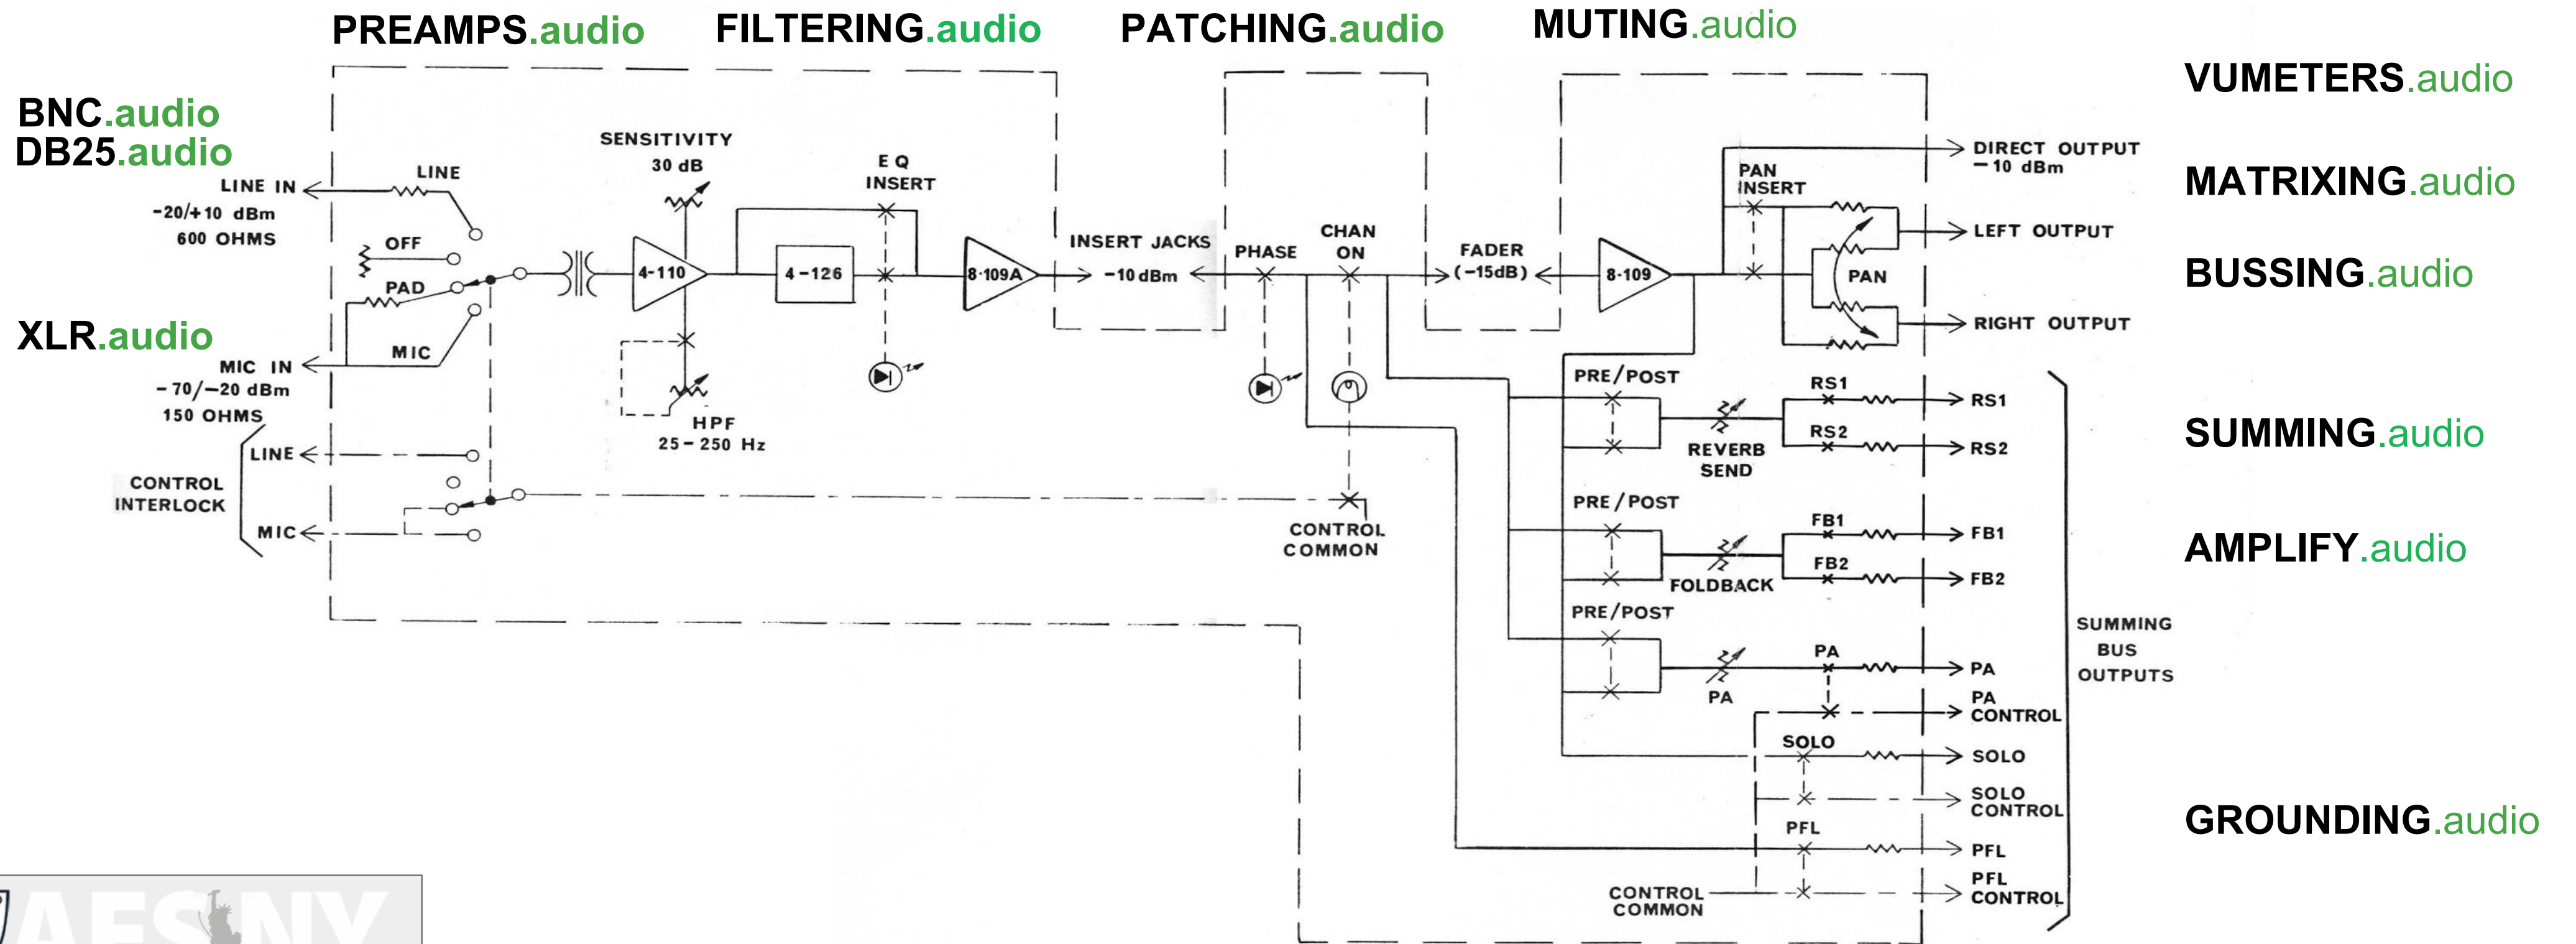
PREAMPS.audio FILTERING.audio PATCHING.audio MUTING.audio

BNC.audio
DB25.audio

XLR.audio

VUMETERS.audio

MATRIXING.audio

BUSSING.audio

SUMMING.audio

AMPLIFY.audio

GROUNDING.audio

LINE IN
-20/+10 dBm
600 OHMS

LINE
OFF
PAD
MIC

MIC IN
-70/-20 dBm
150 OHMS

CONTROL INTERLOCK
LINE
MIC

SENSITIVITY
30 dB

4-110

HPF
25-250 Hz

E Q
INSERT

4-126

8-109A

INSERT JACKS
-10 dBm

PHASE

CHAN ON

CONTROL COMMON

FADER
(-15dB)

8-109

PAN INSERT

PAN

DIRECT OUTPUT
-10 dBm

LEFT OUTPUT

RIGHT OUTPUT

PRE/POST
REVERB SEND
RS1
RS2
RS1
RS2

PRE/POST
FOLDBACK
FB1
FB2
FB1
FB2

PRE/POST
PA
PA
PA
PA CONTROL

SOLO
SOLO
SOLO CONTROL

PFL
PFL
PFL CONTROL

CONTROL COMMON

SUMMING BUS OUTPUTS

AESNY